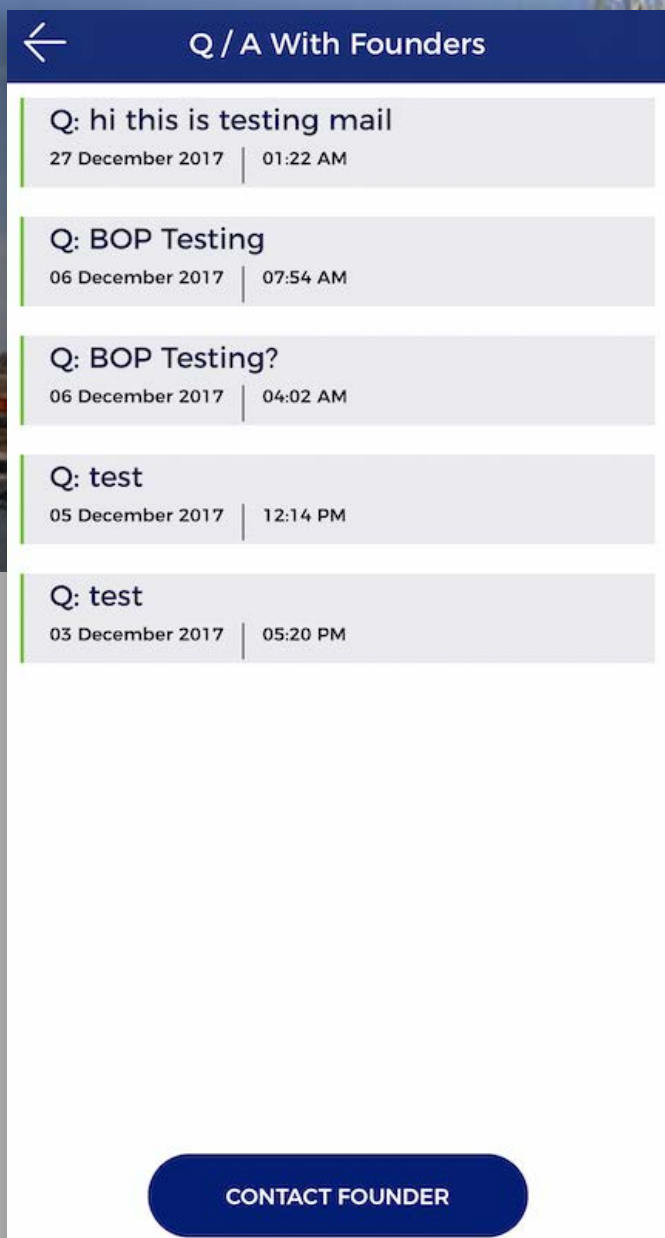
Q / A With Founders

Q: hi this is testing mail
27 December 2017 | 01:22 AM

Q: BOP Testing
06 December 2017 | 07:54 AM

Q: BOP Testing?
06 December 2017 | 04:02 AM

Q: test
05 December 2017 | 12:14 PM

Q: test
03 December 2017 | 05:20 PM

CONTACT FOUNDER